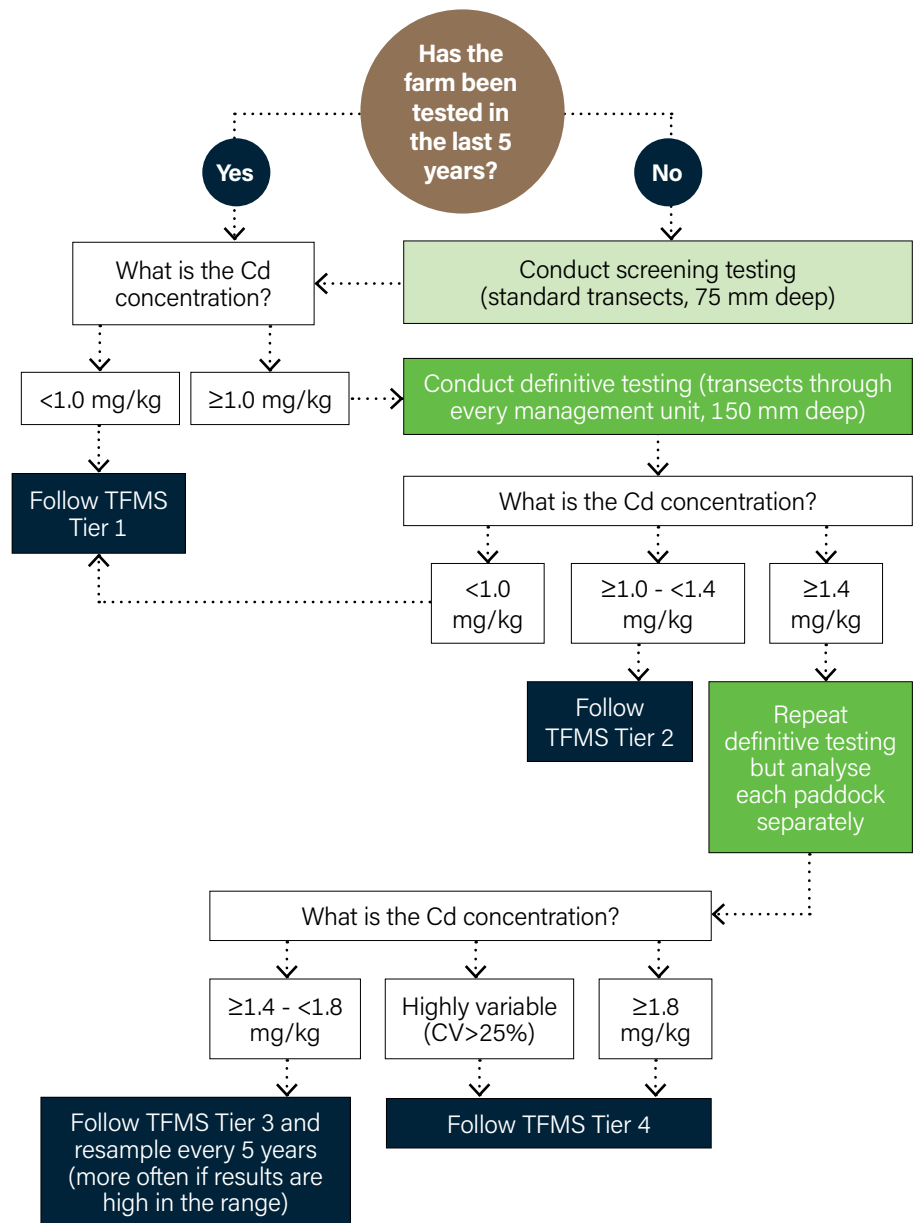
Has the farm been tested in the last 5 years?

Yes

No

What is the Cd concentration?

Conduct screening testing (standard transects, 75 mm deep)

<1.0 mg/kg

≥1.0 mg/kg

Conduct definitive testing (transects through every management unit, 150 mm deep)

Follow TFMS Tier 1

What is the Cd concentration?

<1.0 mg/kg

≥1.0 - <1.4 mg/kg

≥1.4 mg/kg

Follow TFMS Tier 2

Repeat definitive testing but analyse each paddock separately

What is the Cd concentration?

≥1.4 - <1.8 mg/kg

Highly variable (CV>25%)

≥1.8 mg/kg

Follow TFMS Tier 3 and resample every 5 years (more often if results are high in the range)

Follow TFMS Tier 4